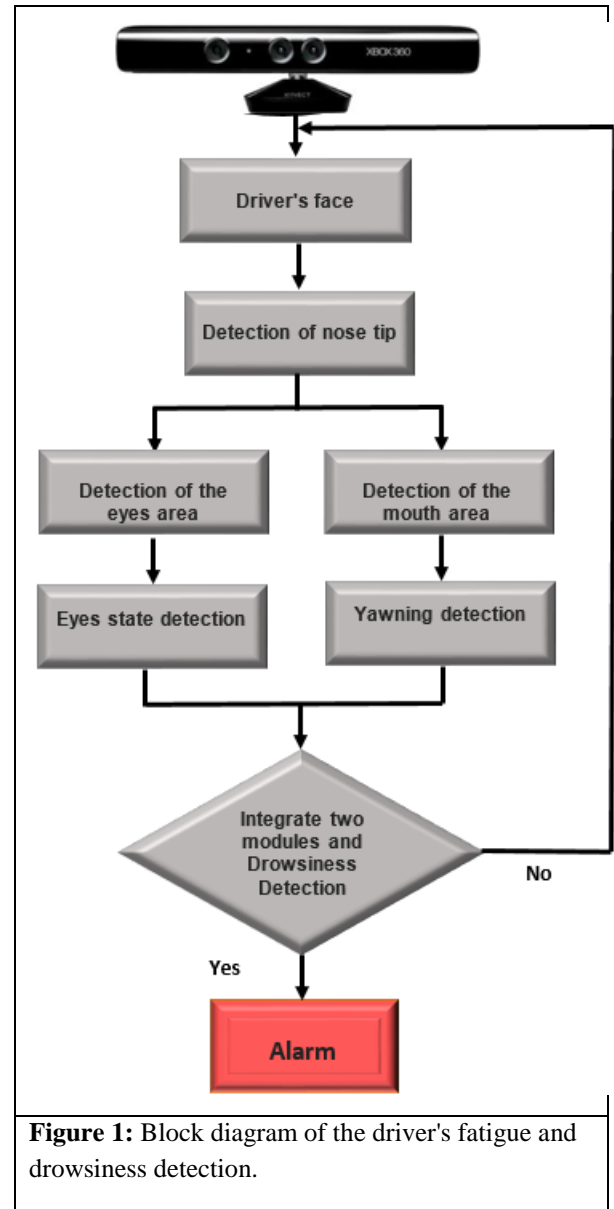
XBOX360

KINECT

Driver's face

Detection of nose tip

Detection of the eyes area

Detection of the mouth area

Eyes state detection

Yawning detection

Integrate two modules and Drowsiness Detection

No

Yes

Alarm

**Figure 1:** Block diagram of the driver's fatigue and drowsiness detection.